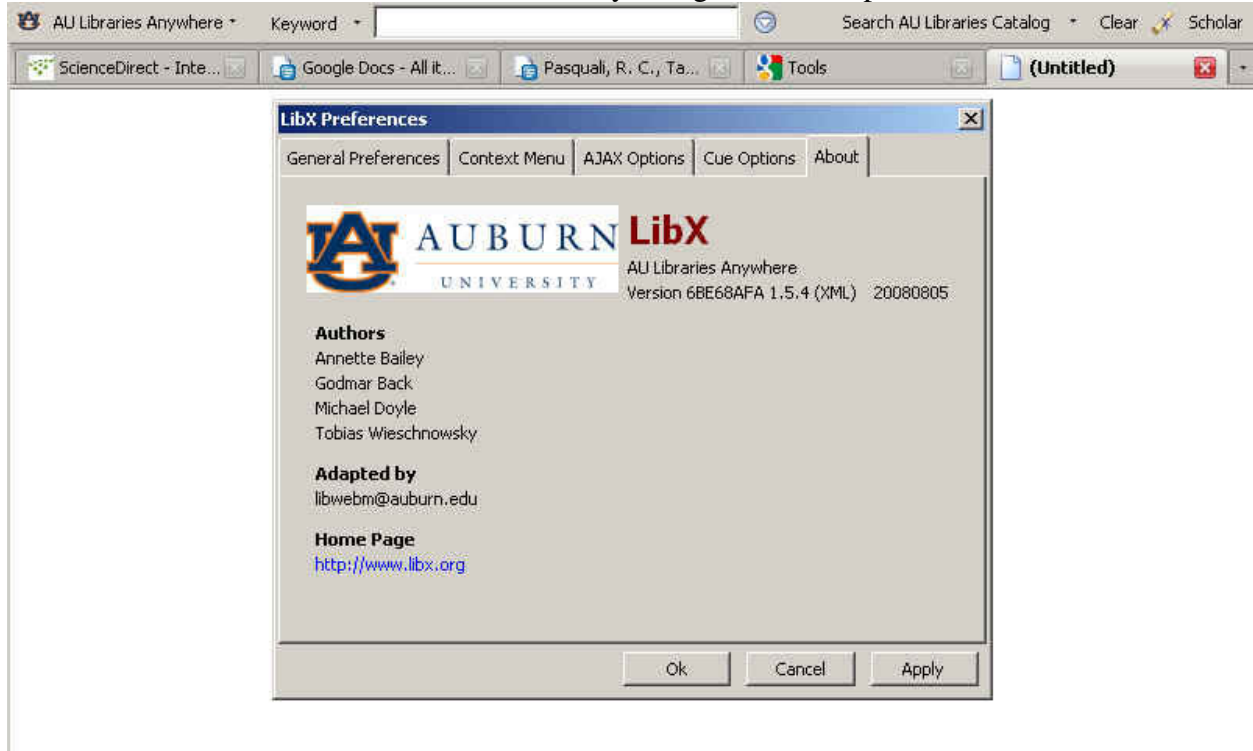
AU Libraries Anywhere Keyword Search AU Libraries Catalog Clear Scholar

ScienceDirect - Inte... Google Docs - All it... Pasquali, R. C., Ta... Tools (Untitled)

LibX Preferences

General Preferences Context Menu AJAX Options Cue Options About

AUBURN UNIVERSITY

LibX
AU Libraries Anywhere
Version 6BE68AFA 1.5.4 (XML) 20080805

Authors
Annette Bailey
Godmar Back
Michael Doyle
Tobias Wieschnowsky

Adapted by
libwebm@auburn.edu

Home Page
http://www.libx.org

Ok Cancel Apply